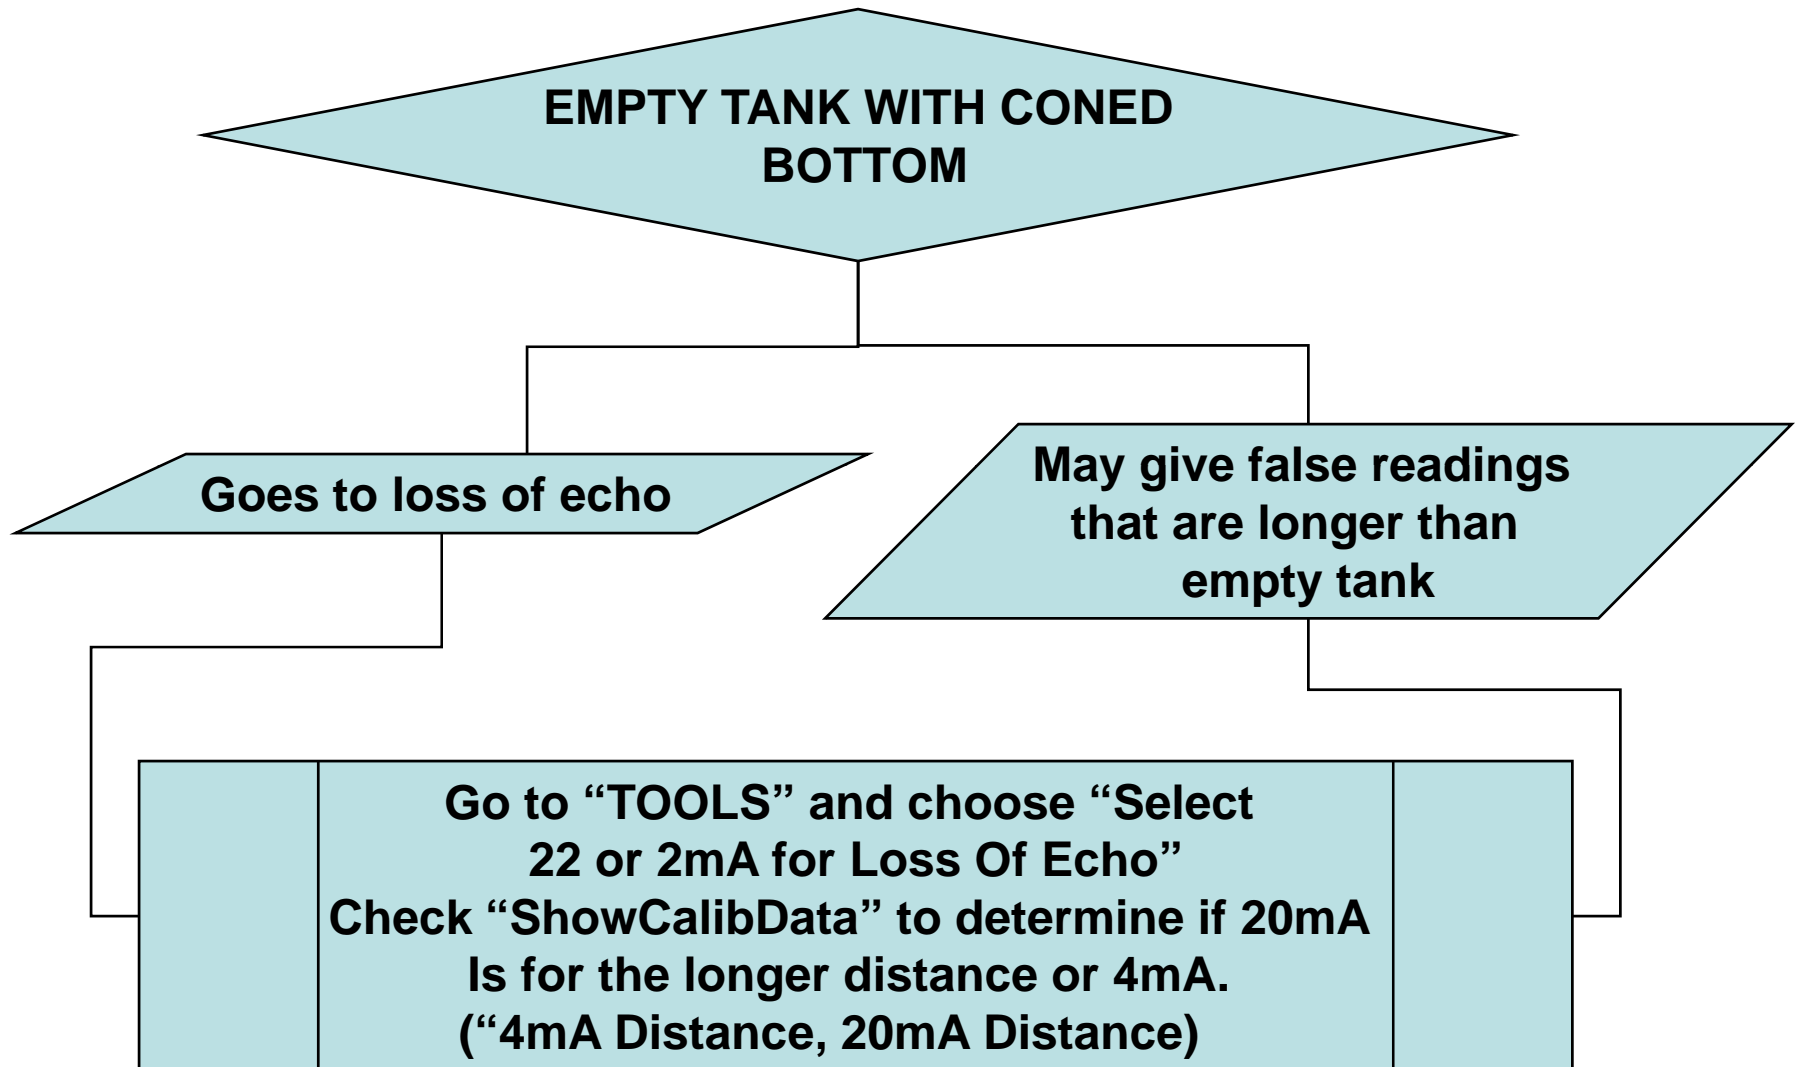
EMPTY TANK WITH CONED BOTTOM

Goes to loss of echo

May give false readings that are longer than empty tank

Go to “TOOLS” and choose “Select 22 or 2mA for Loss Of Echo”
Check “ShowCalibData” to determine if 20mA Is for the longer distance or 4mA.
(“4mA Distance, 20mA Distance)